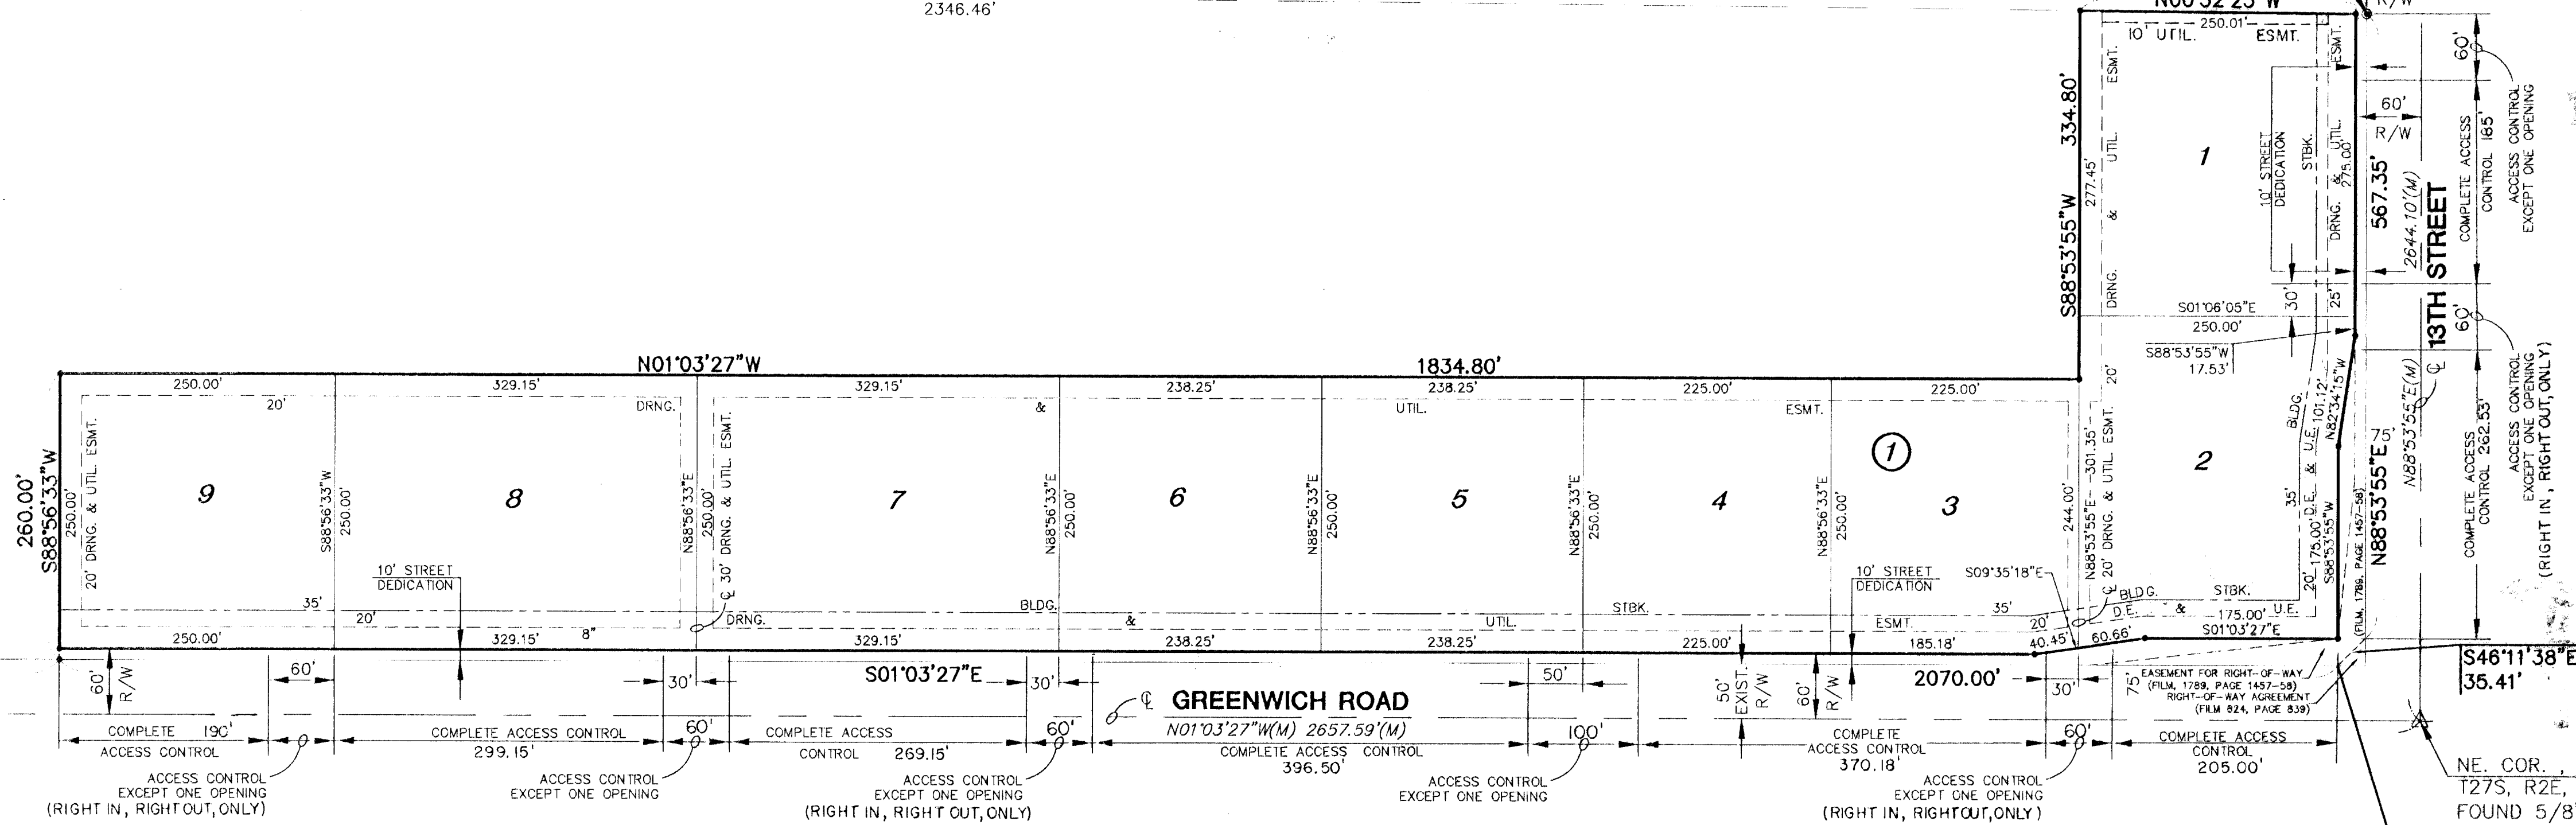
2346.46'
N00°52'25"W
R/W
250.01'
10' UTIL. ESMT.
ESMT.
334.80'
S88°53'55"W
277.45'
ESMT.
UTIL.
&
DRNG.
1
10' STREET DEDICATION
STBK.
DRNG. & UTIL.
275.00'
30'
25'
60'
60'
R/W
567.35'
2644.10'(M)
13TH STREET
COMPLETE ACCESS CONTROL 185'
ACCESS CONTROL EXCEPT ONE OPENING
60'
S01°06'05"E
250.00'
S88°53'55"W
17.53'
N01°03'27"W
1834.80'
250.00'
20'
329.15'
DRNG.
329.15'
&
238.25'
238.25'
UTIL.
225.00'
ESMT.
225.00'
20'
N88°53'55"E -301.35'
20' DRNG. & UTIL. ESMT.
244.00'
BLDG.
101.12'
N82°34'15"W
U.E.
&
D.E.
175.00'
35'
S88°53'55"W
20'
2
N88°53'55"E(M)
℄
75'
N88°53'55"E
(FILM 1789, PAGE 1457-58)
COMPLETE ACCESS CONTROL 262.53'
ACCESS CONTROL EXCEPT ONE OPENING (RIGHT IN, RIGHT OUT, ONLY)
260.00'
S88°56'33"W
250.00'
20' DRNG. & UTIL. ESMT.
9
S88°56'33"W
250.00'
8
N88°56'33"E
250.00'
℄ 30' DRNG. & UTIL. ESMT.
7
N88°56'33"E
250.00'
6
N88°56'33"E
250.00'
5
N88°56'33"E
250.00'
4
N88°56'33"E
250.00'
①
3
10' STREET DEDICATION
35'
20'
10' STREET DEDICATION
S09°35'18"E
35'
BLDG.
STBK.
20'
D.E.
&
175.00'
U.E.
S01°03'27"E
DRNG.
BLDG.
&
UTIL.
STBK.
ESMT.
250.00'
329.15'
8"
329.15'
238.25'
238.25'
225.00'
185.18'
40.45'
60.66'
60'
R/W
60'
30'
S01°03'27"E
30'
℄ GREENWICH ROAD
N01°03'27"W(M) 2657.59'(M)
50'
50' EXIST. R/W
60' R/W
2070.00'
30'
75'
EASEMENT FOR RIGHT-OF-WAY (FILM 1789, PAGE 1457-58)
RIGHT-OF-WAY AGREEMENT (FILM 824, PAGE 839)
S46°11'38"E
35.41'
COMPLETE 190'
ACCESS CONTROL
COMPLETE ACCESS CONTROL
299.15'
60'
COMPLETE ACCESS CONTROL 269.15'
60'
COMPLETE ACCESS CONTROL
396.50'
100'
COMPLETE ACCESS CONTROL
370.18'
60'
COMPLETE ACCESS CONTROL
205.00'
ACCESS CONTROL EXCEPT ONE OPENING (RIGHT IN, RIGHT OUT, ONLY)
ACCESS CONTROL EXCEPT ONE OPENING
ACCESS CONTROL EXCEPT ONE OPENING (RIGHT IN, RIGHT OUT, ONLY)
ACCESS CONTROL EXCEPT ONE OPENING
ACCESS CONTROL EXCEPT ONE OPENING (RIGHT IN, RIGHTOUT, ONLY)
NE. COR. ,
T27S, R2E,
FOUND 5/8